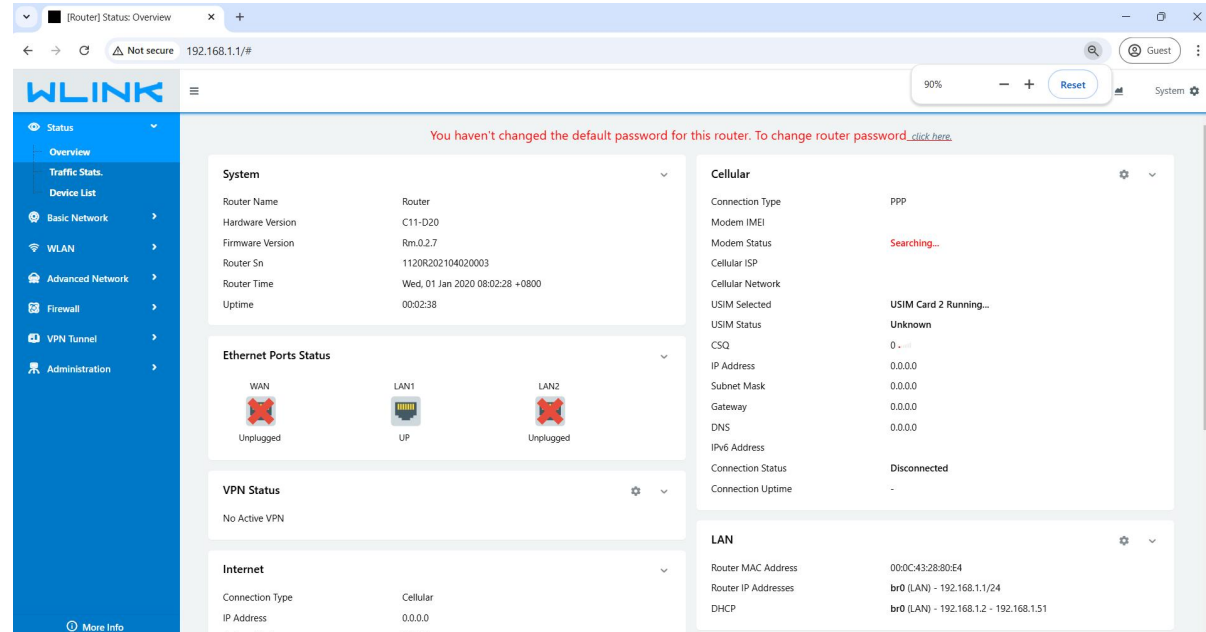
[Router] Status: Overview
Not secure 192.168.1.1/#
Guest
WLINK
90% − + Reset
System

Status
Overview
Traffic Stats.
Device List
Basic Network
WLAN
Advanced Network
Firewall
VPN Tunnel
Administration
More Info

You haven't changed the default password for this router. To change router password click here.

System

| | |
|---|---|
| Router Name | Router |
| Hardware Version | C11-D20 |
| Firmware Version | Rm.0.2.7 |
| Router Sn | 1120R202104020003 |
| Router Time | Wed, 01 Jan 2020 08:02:28 +0800 |
| Uptime | 00:02:38 |

Ethernet Ports Status

WAN
Unplugged
LAN1
UP
LAN2
Unplugged

VPN Status
No Active VPN

Internet

| | |
|---|---|
| Connection Type | Cellular |
| IP Address | 0.0.0.0 |

Cellular

| | |
|---|---|
| Connection Type | PPP |
| Modem IMEI | |
| Modem Status | Searching... |
| Cellular ISP | |
| Cellular Network | |
| USIM Selected | USIM Card 2 Running... |
| USIM Status | Unknown |
| CSQ | 0 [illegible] |
| IP Address | 0.0.0.0 |
| Subnet Mask | 0.0.0.0 |
| Gateway | 0.0.0.0 |
| DNS | 0.0.0.0 |
| IPv6 Address | |
| Connection Status | Disconnected |
| Connection Uptime | - |

LAN

| | |
|---|---|
| Router MAC Address | 00:0C:43:28:80:E4 |
| Router IP Addresses | br0 (LAN) - 192.168.1.1/24 |
| DHCP | br0 (LAN) - 192.168.1.2 - 192.168.1.51 |